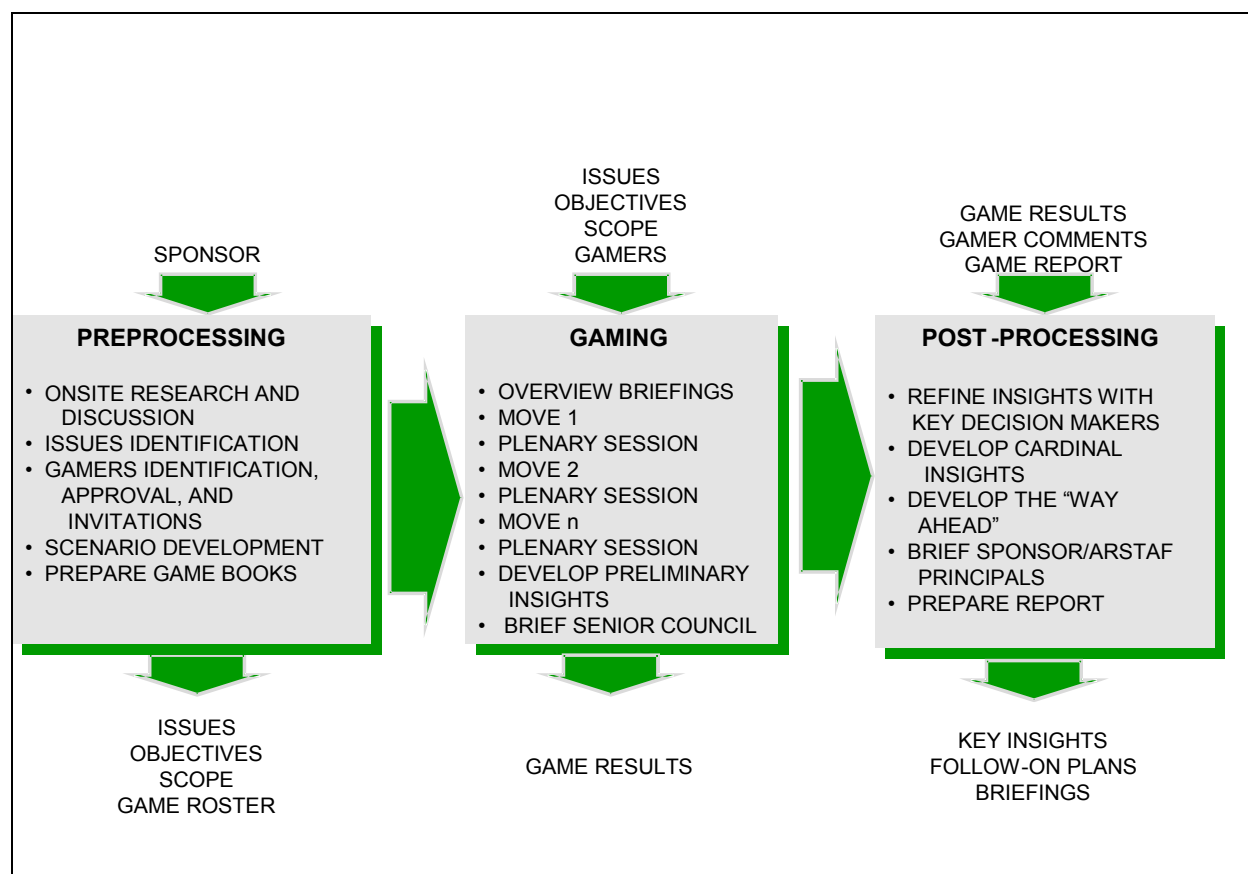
SPONSOR

PREPROCESSING

• ONSITE RESEARCH AND DISCUSSION
• ISSUES IDENTIFICATION
• GAMERS IDENTIFICATION, APPROVAL, AND INVITATIONS
• SCENARIO DEVELOPMENT
• PREPARE GAME BOOKS

ISSUES
OBJECTIVES
SCOPE
GAME ROSTER

ISSUES
OBJECTIVES
SCOPE
GAMERS

GAMING

• OVERVIEW BRIEFINGS
• MOVE 1
• PLENARY SESSION
• MOVE 2
• PLENARY SESSION
• MOVE n
• PLENARY SESSION
• DEVELOP PRELIMINARY INSIGHTS
• BRIEF SENIOR COUNCIL

GAME RESULTS

GAME RESULTS
GAMER COMMENTS
GAME REPORT

POST -PROCESSING

• REFINE INSIGHTS WITH KEY DECISION MAKERS
• DEVELOP CARDINAL INSIGHTS
• DEVELOP THE “WAY AHEAD”
• BRIEF SPONSOR/ARSTAF PRINCIPALS
• PREPARE REPORT

KEY INSIGHTS
FOLLOW-ON PLANS
BRIEFINGS